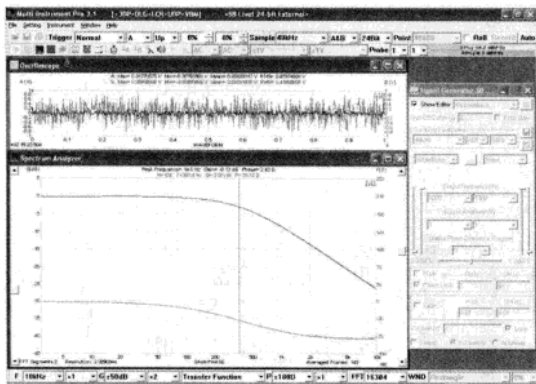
Multi Instrument Pro 3.1

File Setting Instrument Window Help

Trigger Normal A Up Sample 48kHz 24Bit Point Roll Auto

Probe 1

Oscilloscope

Spectrum Analyzer

Peak Frequency

Signal Generator

Show Editor

Transfer Function

FFT 16384 WND

Averaged Frames

F 10kHz x1 G +50dB x2 Transfer Function P +100D x1 FFT 16384 WND